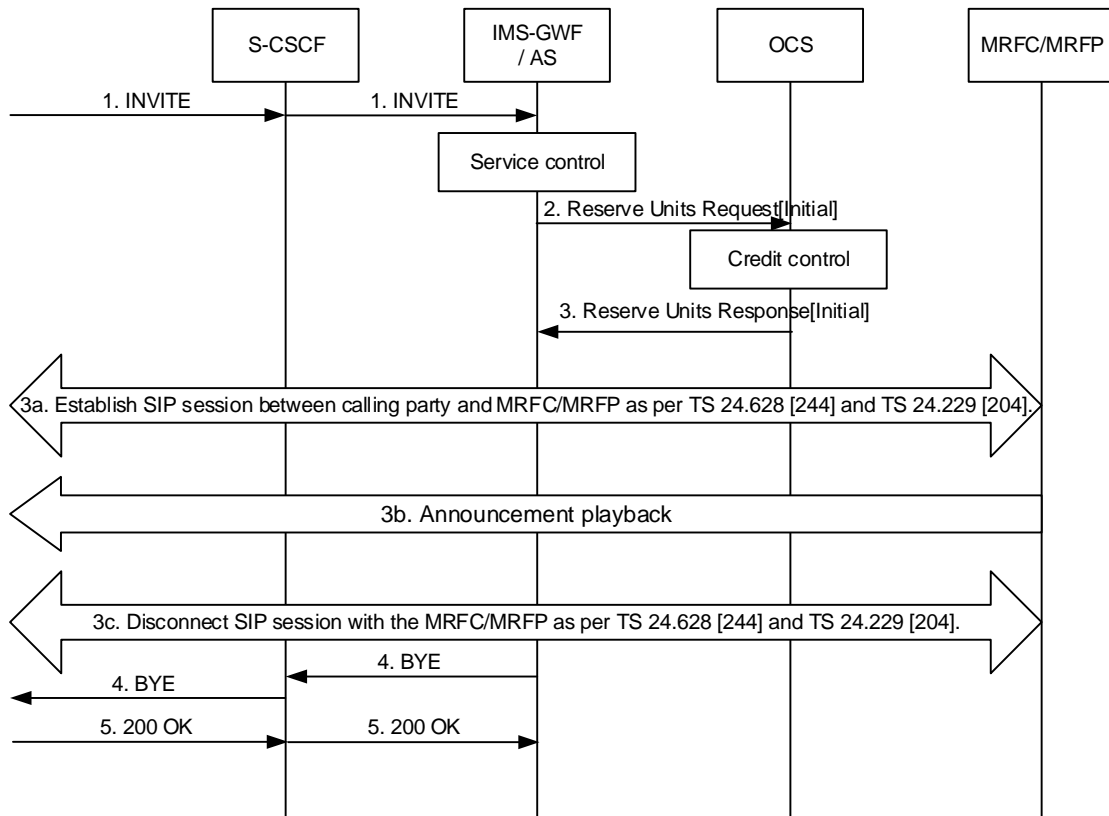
S-CSCF

IMS-GWF / AS

OCS

MRFC/MRFP

1. INVITE

1. INVITE

Service control

2. Reserve Units Request[Initial]

Credit control

3. Reserve Units Response[Initial]

3a. Establish SIP session between calling party and MRFC/MRFP as per TS 24.628 [244] and TS 24.229 [204].

3b. Announcement playback

3c. Disconnect SIP session with the MRFC/MRFP as per TS 24.628 [244] and TS 24.229 [204].

4. BYE

4. BYE

5. 200 OK

5. 200 OK